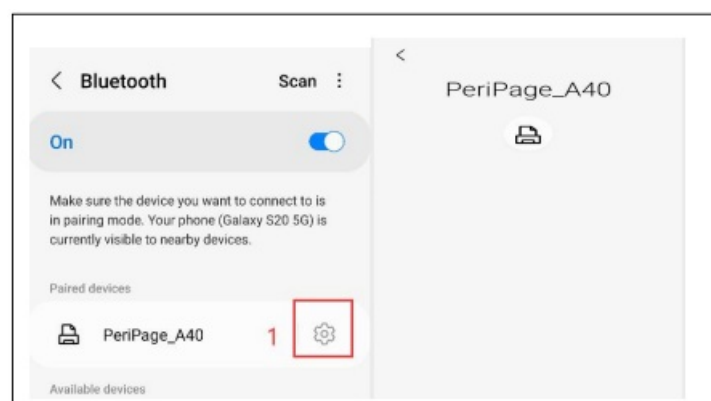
< Bluetooth

Scan ⋮

On

Make sure the device you want to connect to is in pairing mode. Your phone (Galaxy S20 5G) is currently visible to nearby devices.

Paired devices

PeriPage_A40

1

Available devices

<

PeriPage_A40